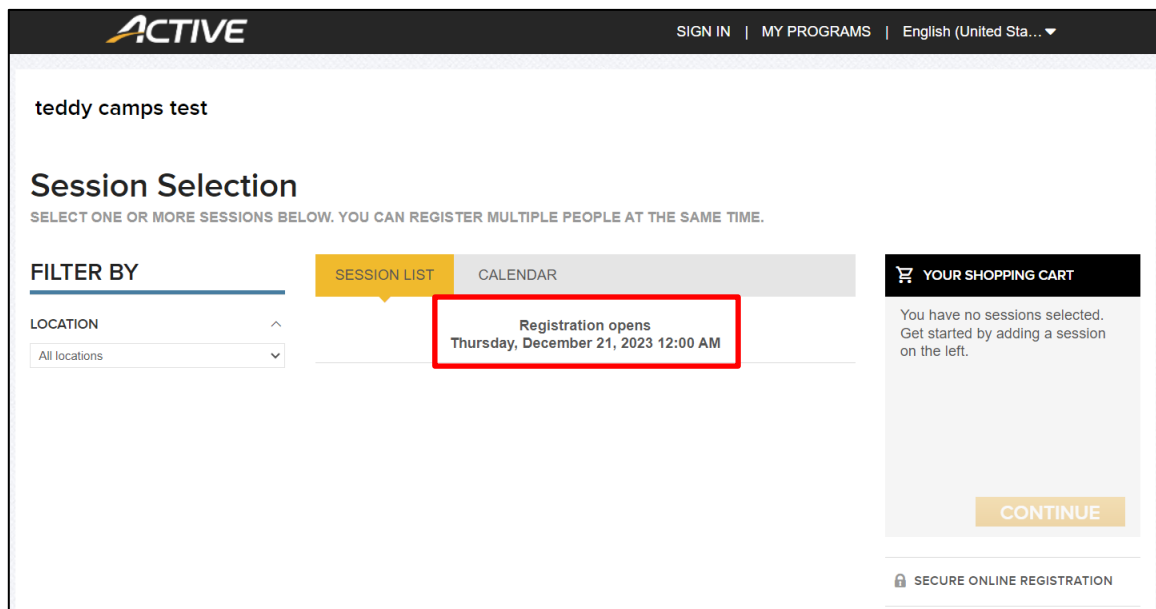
ACTIVE

SIGN IN | MY PROGRAMS | English (United Sta...

teddy camps test

Session Selection

SELECT ONE OR MORE SESSIONS BELOW. YOU CAN REGISTER MULTIPLE PEOPLE AT THE SAME TIME.

FILTER BY

LOCATION

All locations

SESSION LIST

CALENDAR

Registration opens
Thursday, December 21, 2023 12:00 AM

YOUR SHOPPING CART

You have no sessions selected. Get started by adding a session on the left.

CONTINUE

SECURE ONLINE REGISTRATION